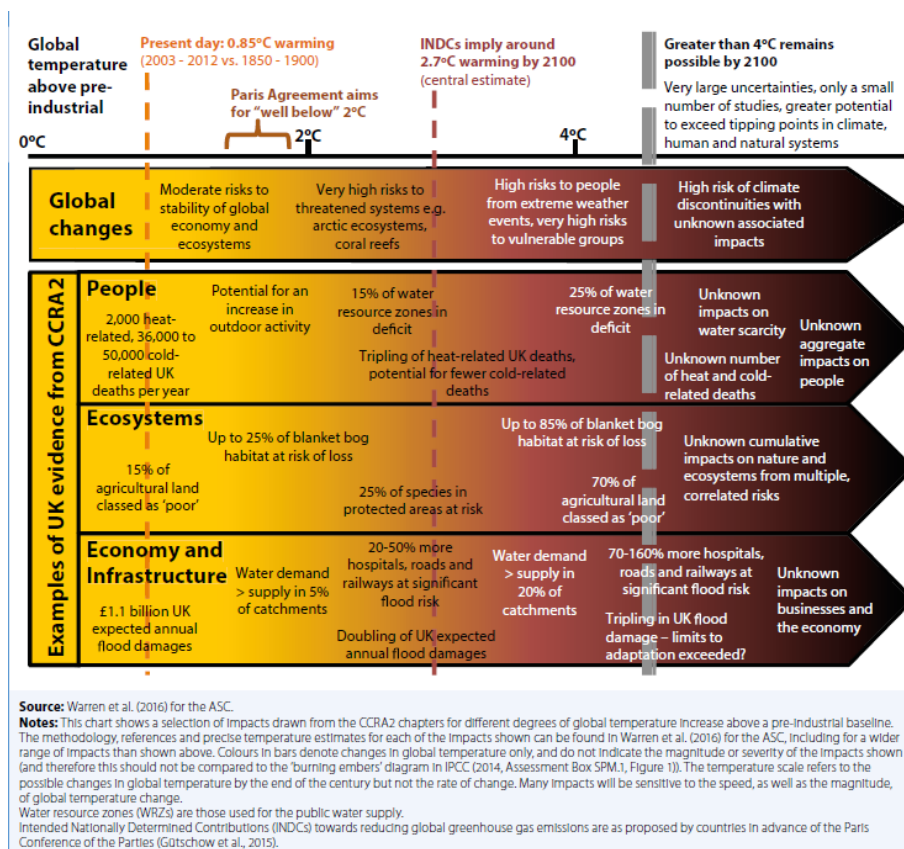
Global temperature above pre-industrial

Present day: 0.85°C warming
(2003 - 2012 vs. 1850 - 1900)

Paris Agreement aims for "well below" 2°C

INDCs imply around 2.7°C warming by 2100
(central estimate)

Greater than 4°C remains possible by 2100

Very large uncertainties, only a small number of studies, greater potential to exceed tipping points in climate, human and natural systems

0°C

2°C

4°C

Global changes

Moderate risks to stability of global economy and ecosystems

Very high risks to threatened systems e.g. arctic ecosystems, coral reefs

High risks to people from extreme weather events, very high risks to vulnerable groups

High risk of climate discontinuities with unknown associated impacts

Examples of UK evidence from CCRA2

People

2,000 heat-related, 36,000 to 50,000 cold-related UK deaths per year

Potential for an increase in outdoor activity

15% of water resource zones in deficit

Tripling of heat-related UK deaths, potential for fewer cold-related deaths

25% of water resource zones in deficit

Unknown impacts on water scarcity

Unknown number of heat and cold-related deaths

Unknown aggregate impacts on people

Ecosystems

15% of agricultural land classed as 'poor'

Up to 25% of blanket bog habitat at risk of loss

25% of species in protected areas at risk

Up to 85% of blanket bog habitat at risk of loss

70% of agricultural land classed as 'poor'

Unknown cumulative impacts on nature and ecosystems from multiple, correlated risks

Economy and Infrastructure

£1.1 billion UK expected annual flood damages

Water demand > supply in 5% of catchments

20-50% more hospitals, roads and railways at significant flood risk

Doubling of UK expected annual flood damages

Water demand > supply in 20% of catchments

70-160% more hospitals, roads and railways at significant flood risk

Tripling in UK flood damage – limits to adaptation exceeded?

Unknown impacts on businesses and the economy

Source: Warren et al. (2016) for the ASC.
Notes: This chart shows a selection of impacts drawn from the CCRA2 chapters for different degrees of global temperature increase above a pre-industrial baseline. The methodology, references and precise temperature estimates for each of the impacts shown can be found in Warren et al. (2016) for the ASC, including for a wider range of impacts than shown above. Colours in bars denote changes in global temperature only, and do not indicate the magnitude or severity of the impacts shown (and therefore this should not be compared to the 'burning embers' diagram in IPCC (2014, Assessment Box SPM.1, Figure 1)). The temperature scale refers to the possible changes in global temperature by the end of the century but not the rate of change. Many impacts will be sensitive to the speed, as well as the magnitude, of global temperature change.
Water resource zones (WRZs) are those used for the public water supply.
Intended Nationally Determined Contributions (INDCs) towards reducing global greenhouse gas emissions are as proposed by countries in advance of the Paris Conference of the Parties (Gütschow et al., 2015).